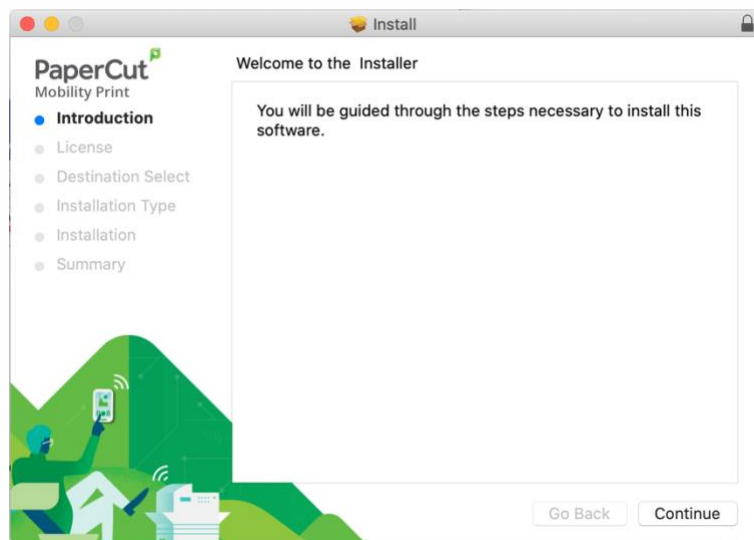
Install

PaperCut
Mobility Print

Introduction
License
Destination Select
Installation Type
Installation
Summary

Welcome to the  Installer

You will be guided through the steps necessary to install this software.

Go Back
Continue